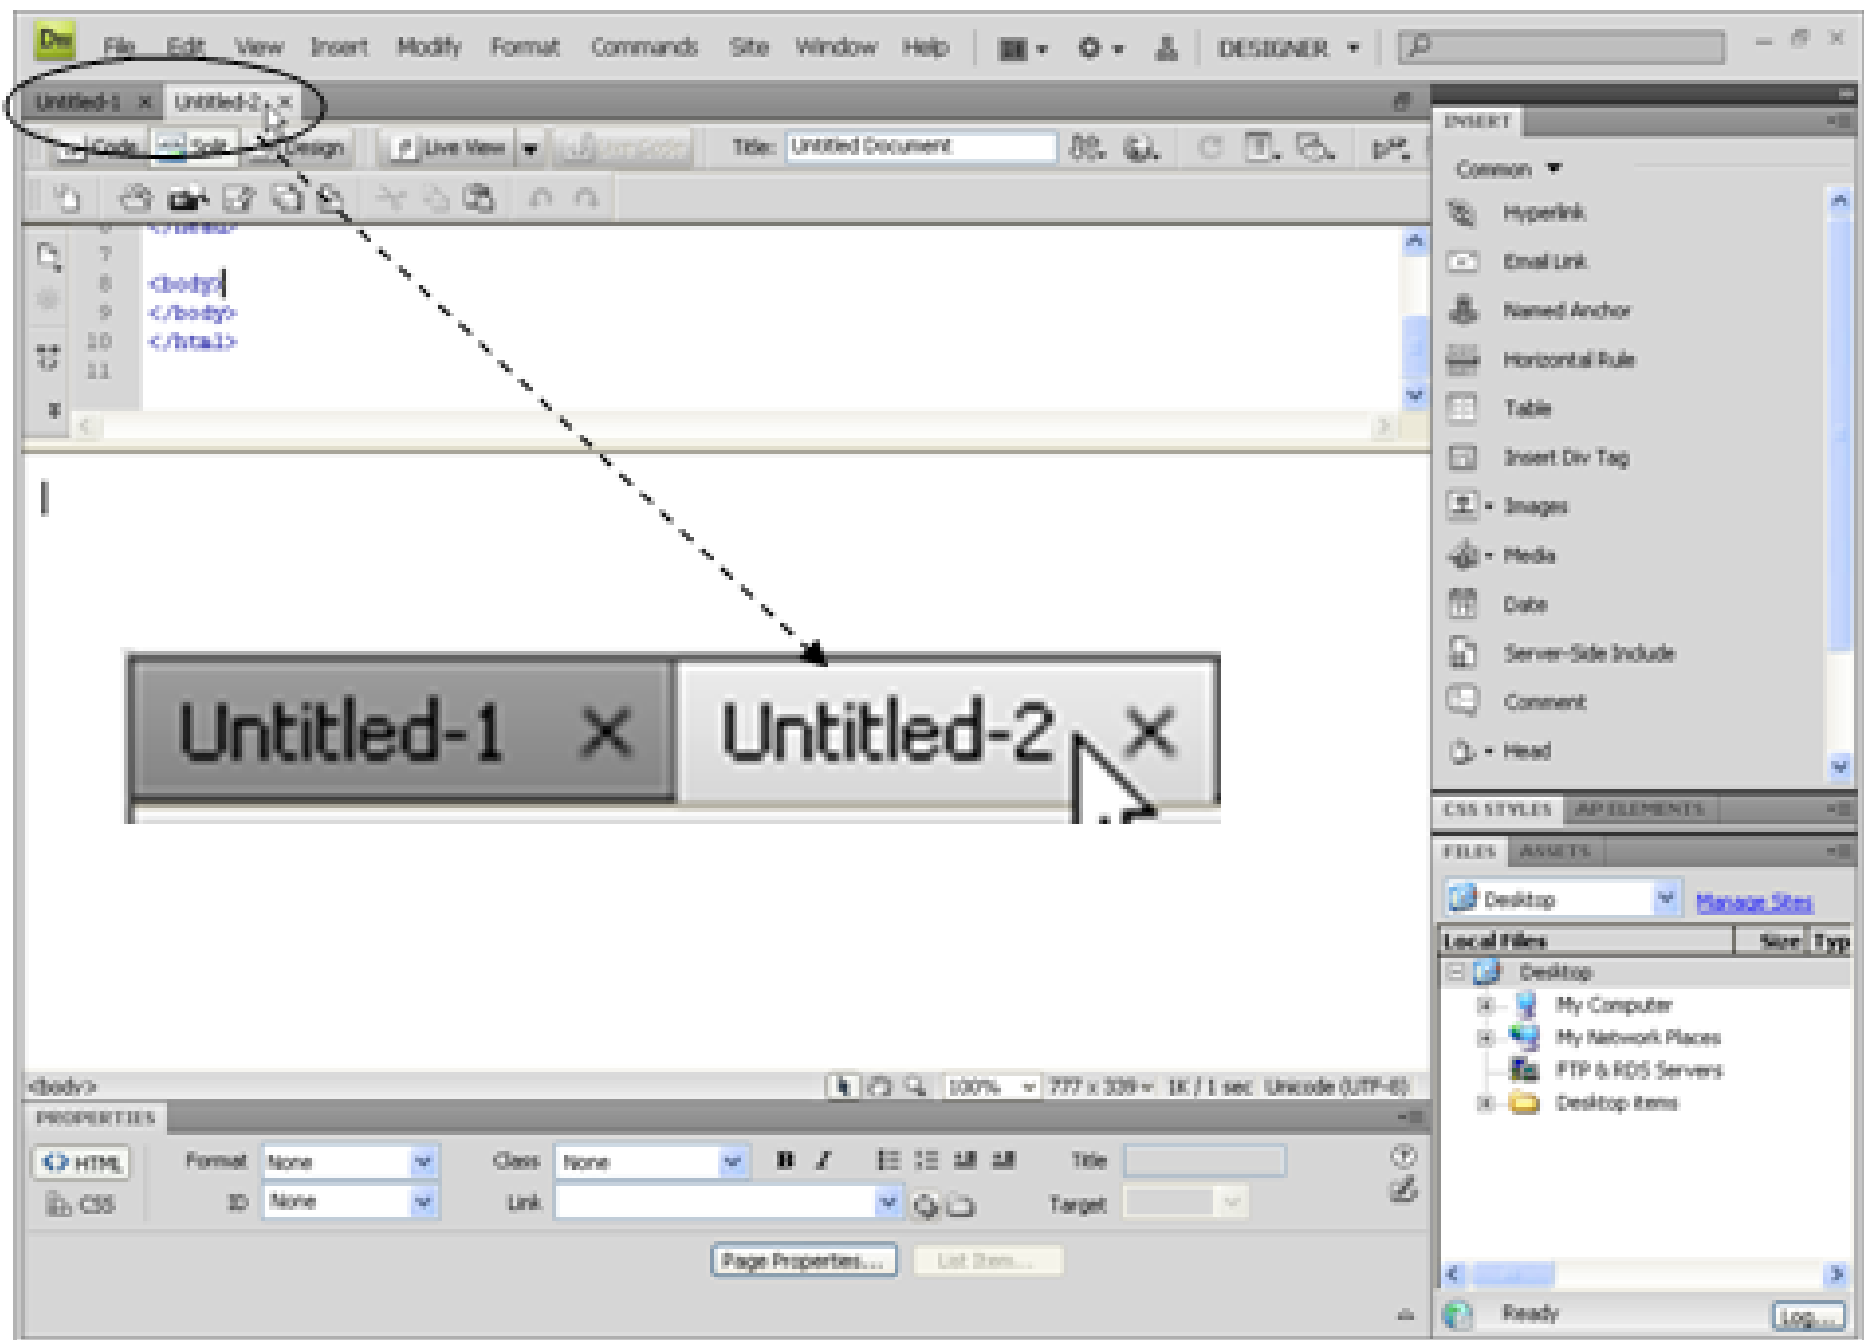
Dw File Edit View Insert Modify Format Commands Site Window Help DESIGNER

Untitled-1 × Untitled-2 ×

Code Split Design Live View Title: Untitled Document

7
8 <body>
9 </body>
10 </html>
11

Untitled-1 × Untitled-2 ×

INSERT
Common
Hyperlink
Email Link
Named Anchor
Horizontal Rule
Table
Insert Div Tag
Images
Media
Date
Server-Side Include
Comment
Head

CSS STYLES AP ELEMENTS
FILES ASSETS
Desktop Manage Sites
Local Files Size Typ
Desktop
My Computer
My Network Places
FTP & RDS Servers
Desktop items

<body> 100% 777 x 339 1K / 1 sec Unicode (UTF-8)

PROPERTIES
HTML Format None Class None B I Title
CSS ID None Link Target
Page Properties... List Item...

Ready Log...